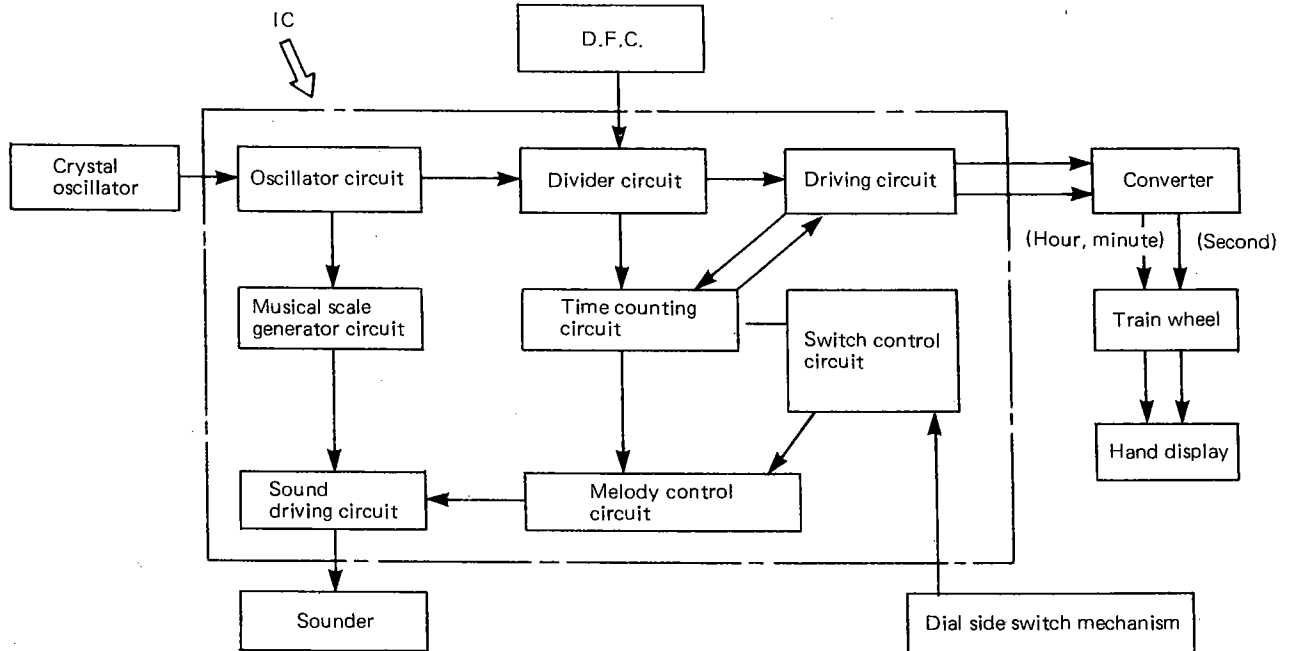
IC

D.F.C.

Crystal oscillator

Oscillator circuit

Divider circuit

Driving circuit

Converter

(Hour, minute)

(Second)

Musical scale generator circuit

Time counting circuit

Switch control circuit

Train wheel

Hand display

Sound driving circuit

Melody control circuit

Sounder

Dial side switch mechanism